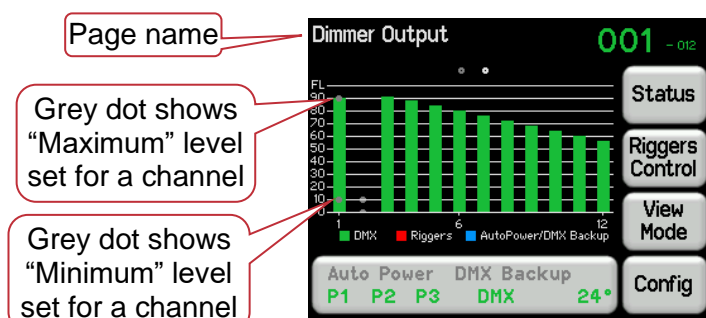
Page name

Grey dot shows "Maximum" level set for a channel

Grey dot shows "Minimum" level set for a channel

Dimmer Output

001 - 012

FL
90
80
70
60
50
40
30
20
10
0

1
6
12

DMX Riggers AutoPower/DMX Backup

Auto Power DMX Backup
P1 P2 P3 DMX 24°

Status

Riggers Control

View Mode

Config